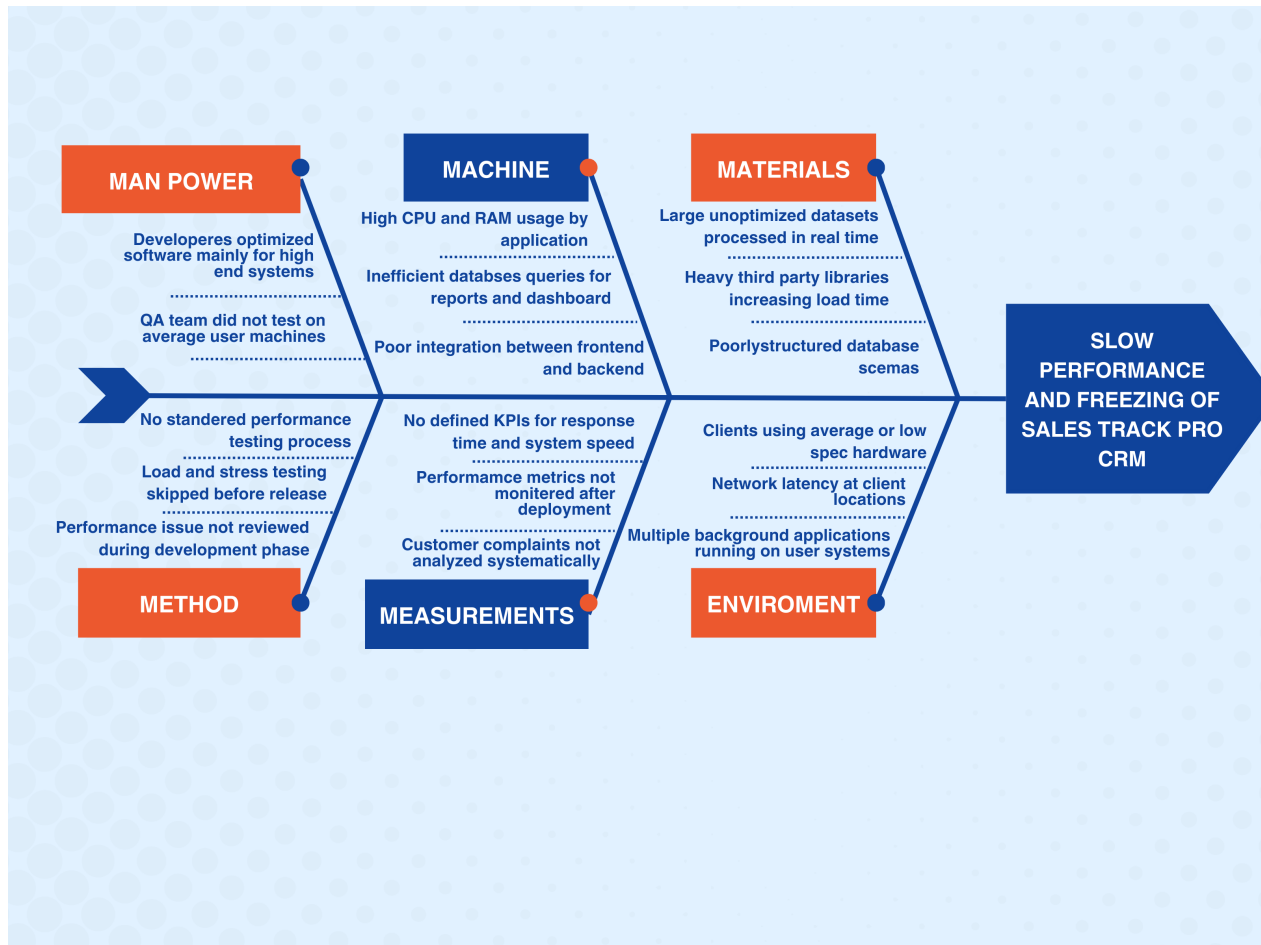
MAN POWER

Developeres optimized software mainly for high end systems

QA team did not test on average user machines

MACHINE

High CPU and RAM usage by application

Inefficient databses queries for reports and dashboard

Poor integration between frontend and backend

MATERIALS

Large unoptimized datasets processed in real time

Heavy third party libraries increasing load time

Poorlystructured database scemas

SLOW PERFORMANCE AND FREEZING OF SALES TRACK PRO CRM

No standered performance testing process

Load and stress testing skipped before release

Performance issue not reviewed during development phase

METHOD

No defined KPIs for response time and system speed

Performamce metrics not monitered after deployment

Customer complaints not analyzed systematically

MEASUREMENTS

Clients using average or low spec hardware

Network latency at client locations

Multiple background applications running on user systems

ENVIROMENT